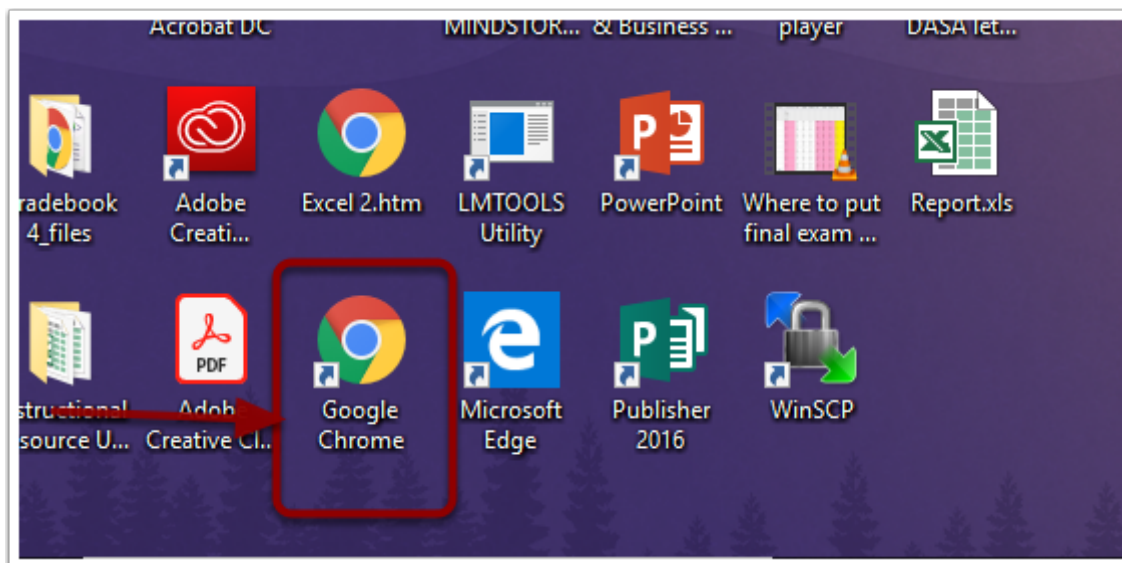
Acrobat DC
MINDSTOR...
& Business ...
player
DASA let...

radebook 4_files
Adobe Creati...
Excel 2.htm
LMTOOLS Utility
PowerPoint
Where to put final exam ...
Report.xls

structional source U...
PDF
Adob Creative Cl...
Google Chrome
Microsoft Edge
Publisher 2016
WinSCP